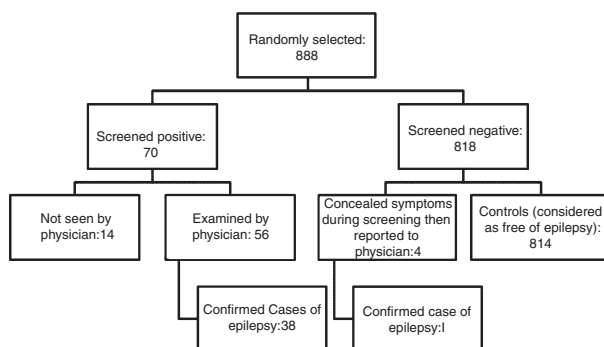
Randomly selected: 888

Screened positive: 70

Screened negative: 818

Not seen by physician:14

Examined by physician: 56

Concealed symptoms during screening then reported to physician:4

Controls (considered as free of epilepsy): 814

Confirmed Cases of epilepsy:38

Confirmed case of epilepsy:l